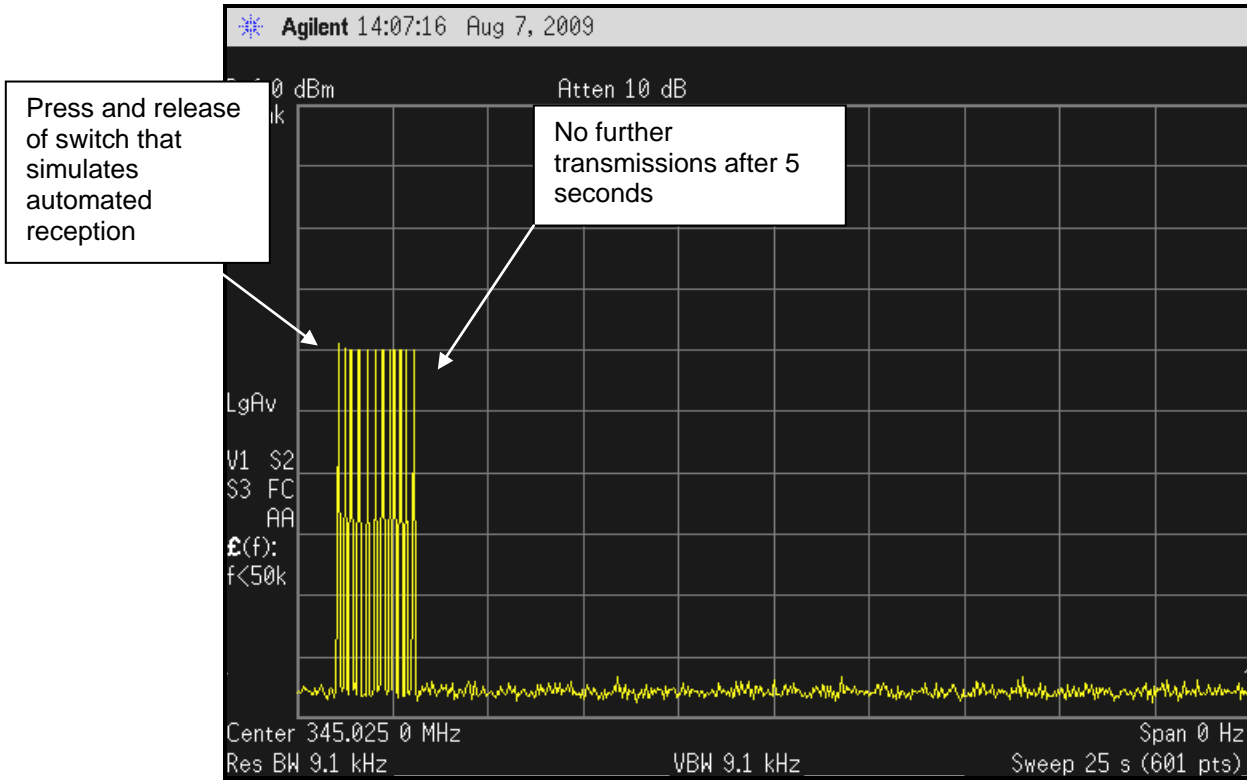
Agilent 14:07:16 Aug 7, 2009

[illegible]0 dBm
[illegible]k

Atten 10 dB

Press and release of switch that simulates automated reception

No further transmissions after 5 seconds

LgAv

V1 S2
S3 FC
AA
£(f):
f<50k

Center 345.025 0 MHz
Res BW 9.1 kHz
VBW 9.1 kHz
Span 0 Hz
Sweep 25 s (601 pts)